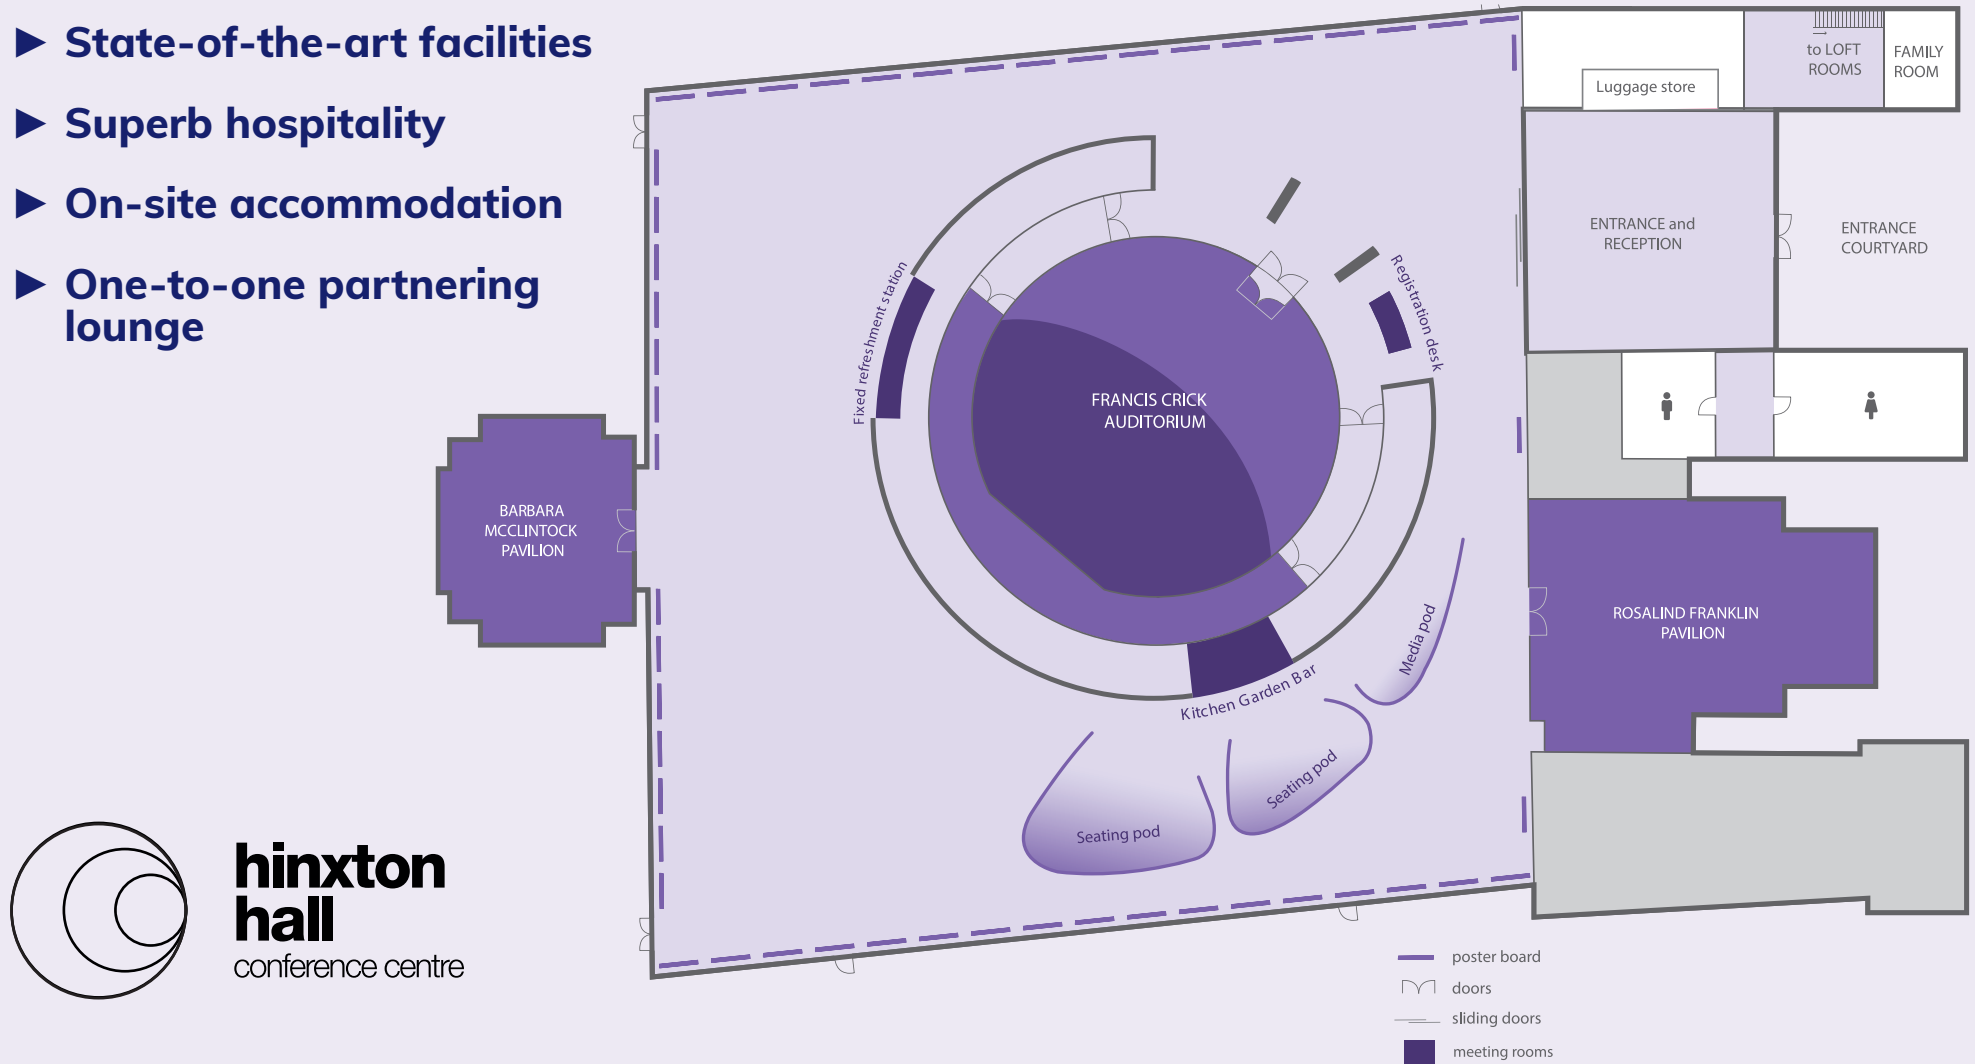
▶ State-of-the-art facilities

▶ Superb hospitality

▶ On-site accommodation

▶ One-to-one partnering lounge

hinxton hall conference centre

to LOFT ROOMS

FAMILY ROOM

Luggage store

ENTRANCE and RECEPTION

ENTRANCE COURTYARD

Fixed refreshment station

Registration desk

FRANCIS CRICK AUDITORIUM

BARBARA MCCLINTOCK PAVILION

ROSALIND FRANKLIN PAVILION

Media pod

Kitchen Garden Bar

Seating pod

Seating pod

poster board

doors

sliding doors

meeting rooms